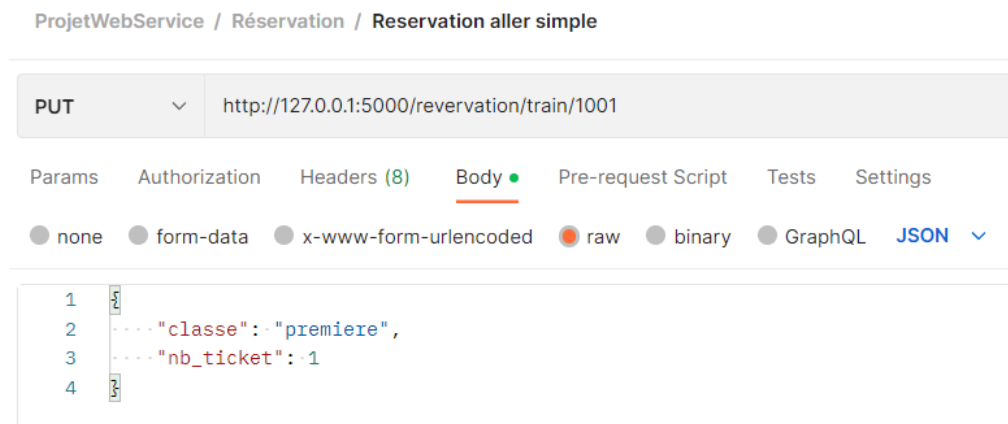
ProjetWebService / Réservation / Reservation aller simple

PUT

http://127.0.0.1:5000/revervation/train/1001

Params Authorization Headers (8) Body Pre-request Script Tests Settings

none form-data x-www-form-urlencoded raw binary GraphQL JSON

1 {
2 "classe": "premiere",
3 "nb_ticket": 1
4 }